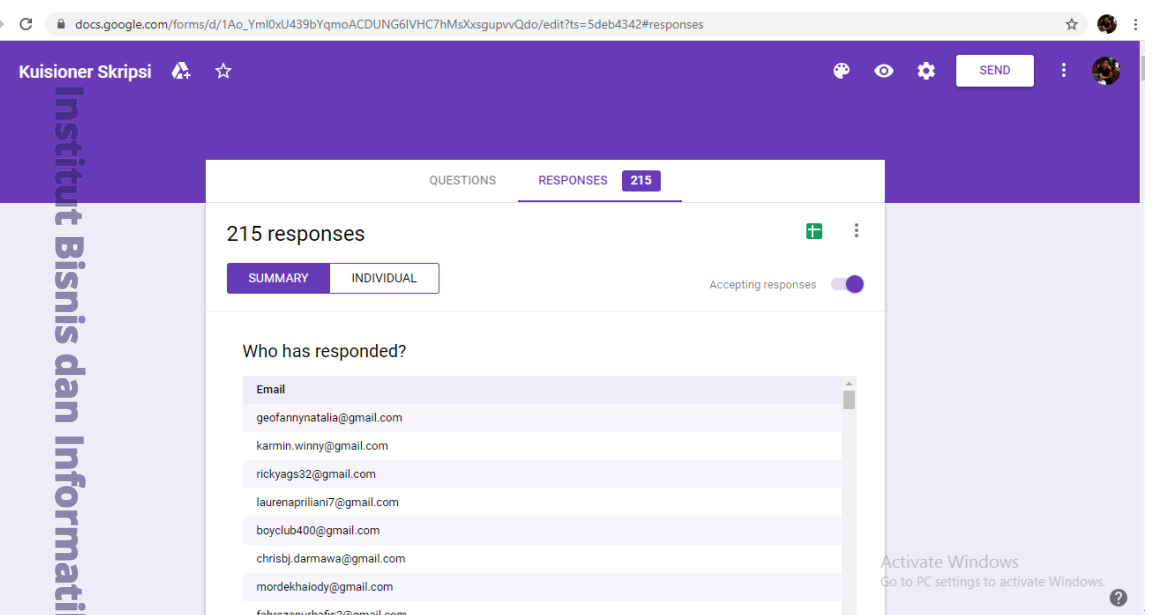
docs.google.com/forms/d/1Ao_Yml0xU439bYqmoACDUNG6IVHC7hMsXxsgupvvQdo/edit?ts=5deb4342#responses

Kuisioner Skripsi

SEND

Institut Bisnis dan Informati

QUESTIONS RESPONSES 215

215 responses

SUMMARY INDIVIDUAL

Accepting responses

Who has responded?

| Email |
|---|
| geofannynatalia@gmail.com |
| karmin.winny@gmail.com |
| rickyags32@gmail.com |
| laurenapriliani7@gmail.com |
| boyclub400@gmail.com |
| chrisbj.darmawa@gmail.com |
| mordekhaiody@gmail.com |
| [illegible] |

Activate Windows
Go to PC settings to activate Windows.

?